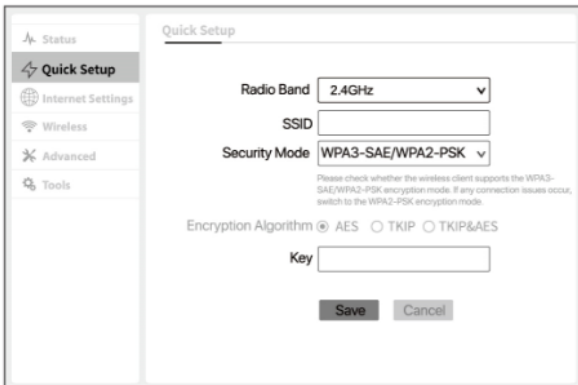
Status

Quick Setup

Internet Settings

Wireless

Advanced

Tools

Quick Setup

Radio Band 2.4GHz

SSID

Security Mode WPA3-SAE/WPA2-PSK

Please check whether the wireless client supports the WPA3-SAE/WPA2-PSK encryption mode. If any connection issues occur, switch to the WPA2-PSK encryption mode.

Encryption Algorithm AES TKIP TKIP&AES

Key

Save Cancel